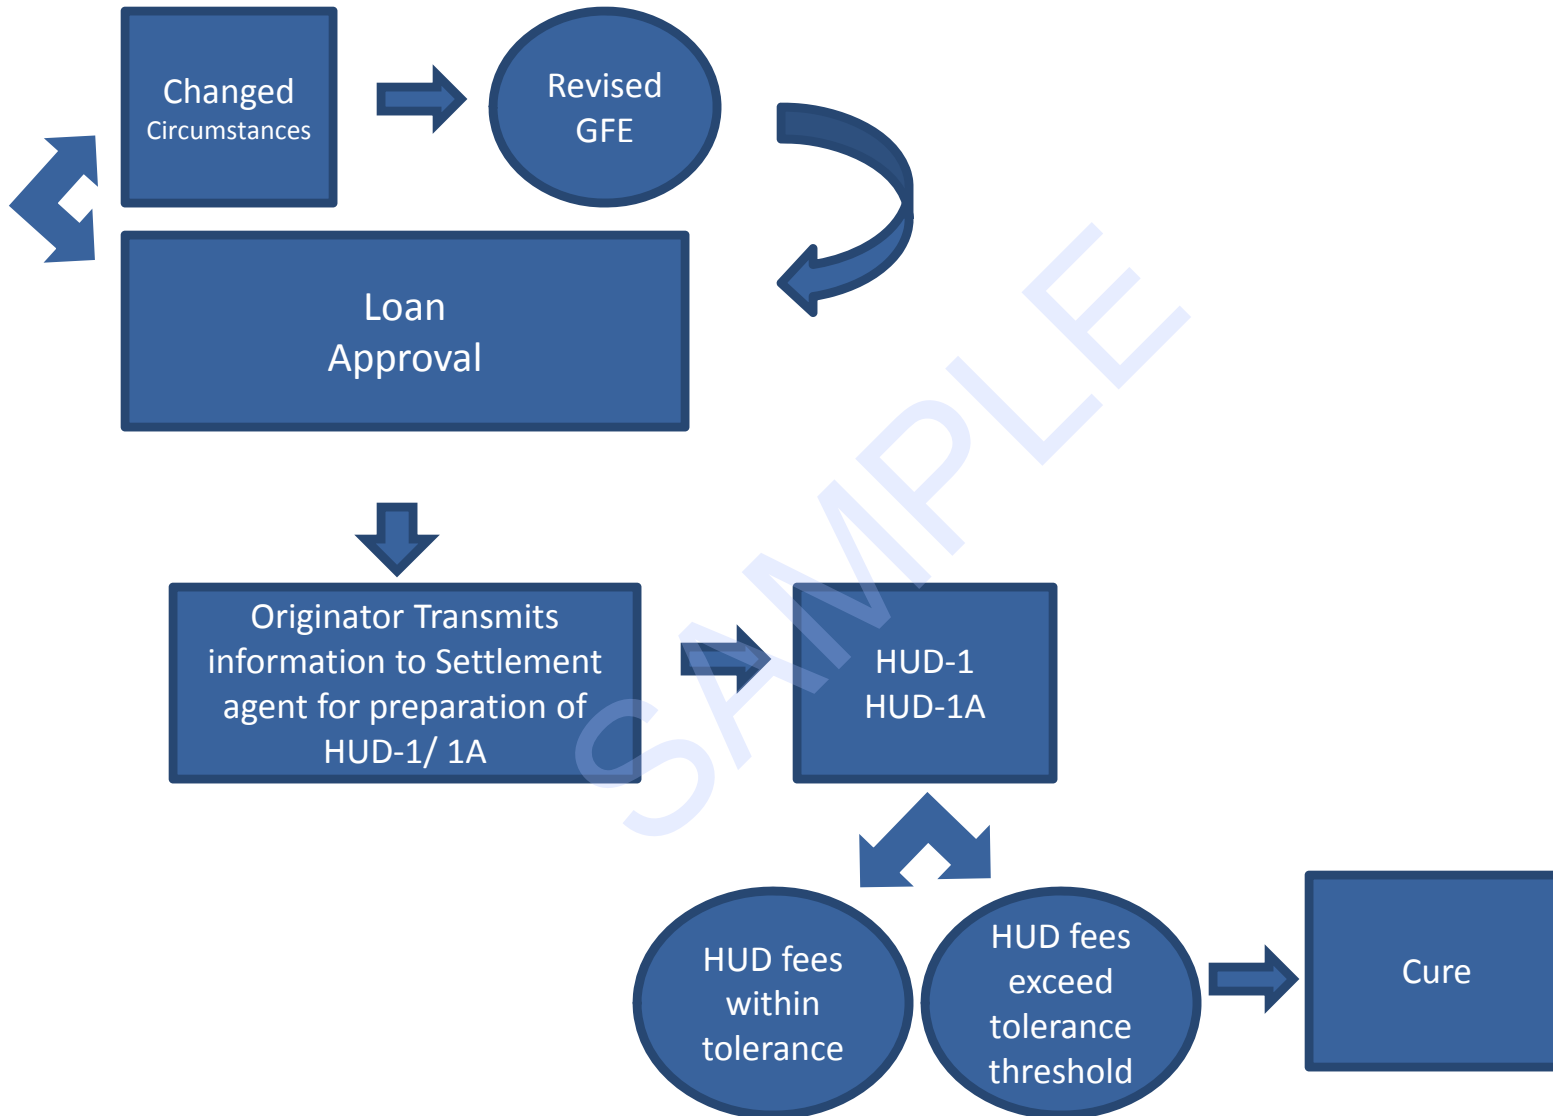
Changed Circumstances

Revised GFE

Loan Approval

Originator Transmits information to Settlement agent for preparation of HUD-1/ 1A

HUD-1
HUD-1A

HUD fees within tolerance

HUD fees exceed tolerance threshold

Cure

SAMPLE